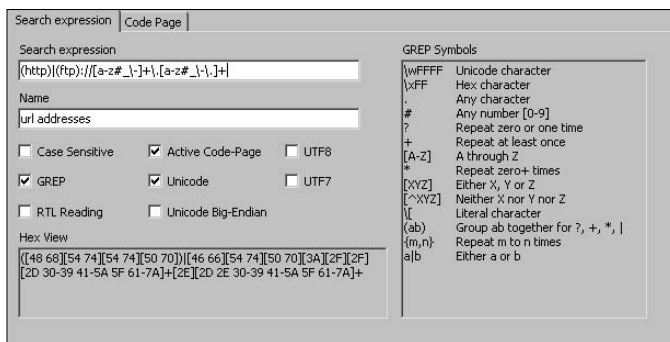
Search expression | Code Page

Search expression

(http)|(ftp)://[a-z#_\-]+\.[a-z#_\-\.]+

Name

url addresses

Case Sensitive
Active Code-Page
UTF8
GREP
Unicode
UTF7
RTL Reading
Unicode Big-Endian

Hex View

([48 68][54 74][54 74][50 70])|([46 66][54 74][50 70])[3A][2F][2F][2D 30-39 41-5A 5F 61-7A]+[2E][2D 2E 30-39 41-5A 5F 61-7A]+

GREP Symbols

| | |
|---|---|
| \wFFFF | Unicode character |
| \xFF | Hex character |
| . | Any character |
| # | Any number [0-9] |
| ? | Repeat zero or one time |
| + | Repeat at least once |
| [A-Z] | A through Z |
| * | Repeat zero+ times |
| [XYZ] | Either X, Y or Z |
| [^XYZ] | Neither X nor Y nor Z |
| \[ | Literal character |
| (ab) | Group ab together for ?, +, *, \| |
| {m,n} | Repeat m to n times |
| a\|b | Either a or b |